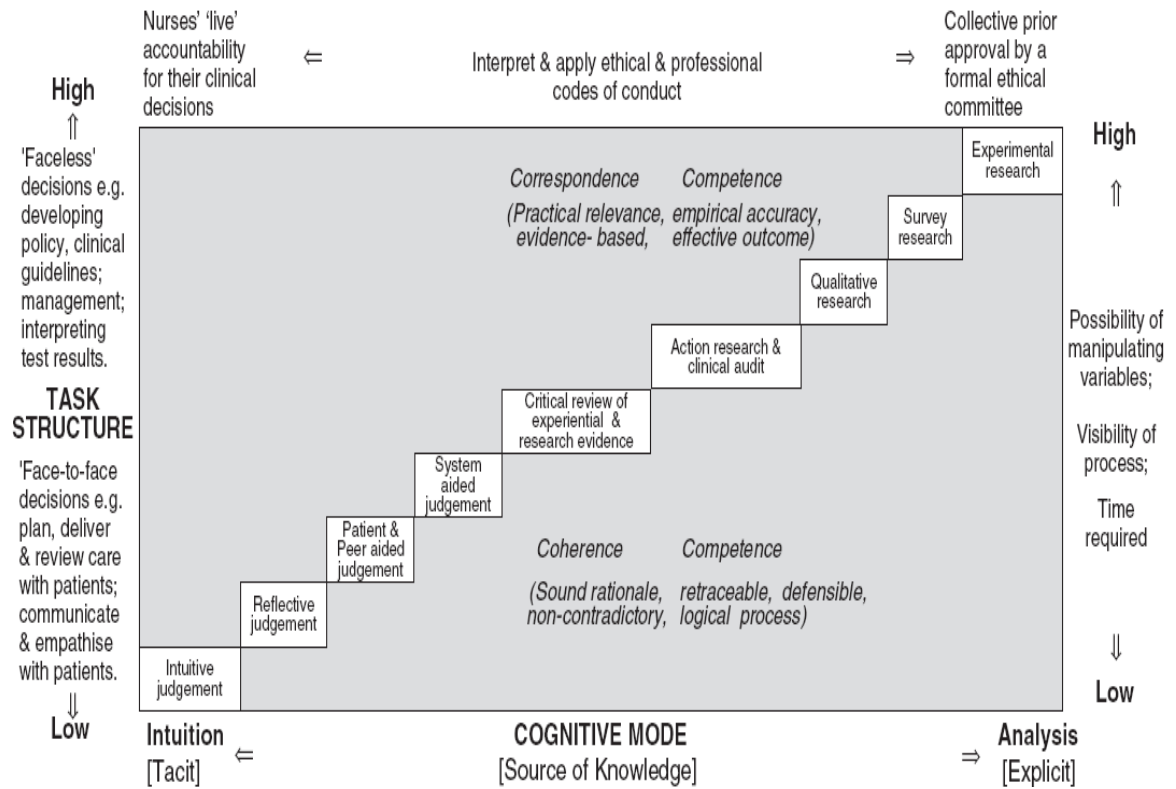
Nurses' 'live' accountability for their clinical decisions ⇐ Interpret & apply ethical & professional codes of conduct ⇒ Collective prior approval by a formal ethical committee

High
⇑
'Faceless' decisions e.g. developing policy, clinical guidelines; management; interpreting test results.

TASK STRUCTURE

'Face-to-face decisions e.g. plan, deliver & review care with patients; communicate & empathise with patients.
⇓
Low

Correspondence Competence
(Practical relevance, empirical accuracy, evidence- based, effective outcome)

Experimental research

Survey research

Qualitative research

Action research & clinical audit

Critical review of experiential & research evidence

System aided judgement

Patient & Peer aided judgement

Reflective judgement

Intuitive judgement

Coherence Competence
(Sound rationale, retraceable, defensible, non-contradictory, logical process)

High
⇑
Possibility of manipulating variables;
Visibility of process;
Time required
⇓
Low

Intuition [Tacit] ⇐ COGNITIVE MODE [Source of Knowledge] ⇒ Analysis [Explicit]